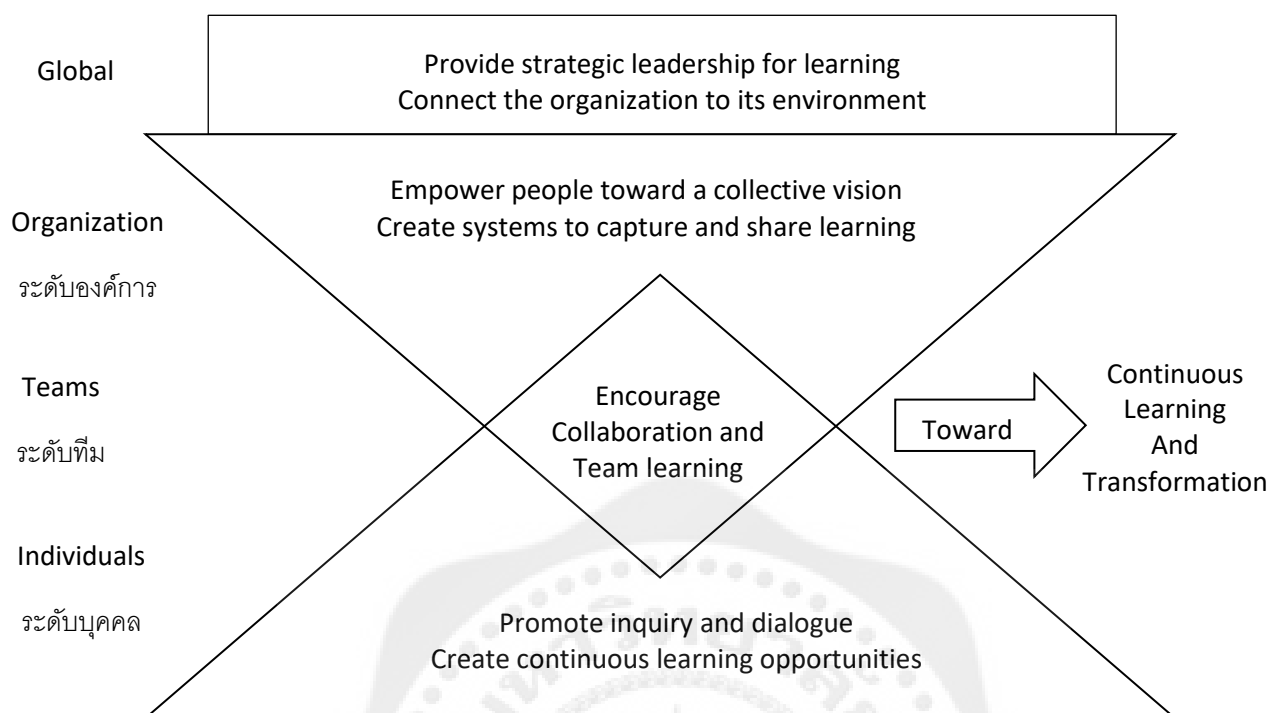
Global

Provide strategic leadership for learning
Connect the organization to its environment

Organization

ระดับองค์การ

Empower people toward a collective vision
Create systems to capture and share learning

Teams

ระดับทีม

Encourage
Collaboration and
Team learning

Toward

Continuous
Learning
And
Transformation

Individuals

ระดับบุคคล

Promote inquiry and dialogue
Create continuous learning opportunities